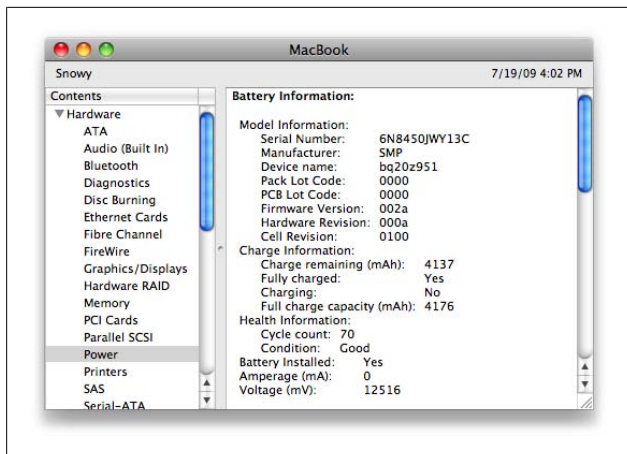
MacBook

Snowy

7/19/09 4:02 PM

Contents

▼Hardware
ATA
Audio (Built In)
Bluetooth
Diagnostics
Disc Burning
Ethernet Cards
Fibre Channel
FireWire
Graphics/Displays
Hardware RAID
Memory
PCI Cards
Parallel SCSI
Power
Printers
SAS
Serial-ATA

Battery Information:

Model Information:
Serial Number: 6N8450JWY13C
Manufacturer: SMP
Device name: bq20z951
Pack Lot Code: 0000
PCB Lot Code: 0000
Firmware Version: 002a
Hardware Revision: 000a
Cell Revision: 0100
Charge Information:
Charge remaining (mAh): 4137
Fully charged: Yes
Charging: No
Full charge capacity (mAh): 4176
Health Information:
Cycle count: 70
Condition: Good
Battery Installed: Yes
Amperage (mA): 0
Voltage (mV): 12516